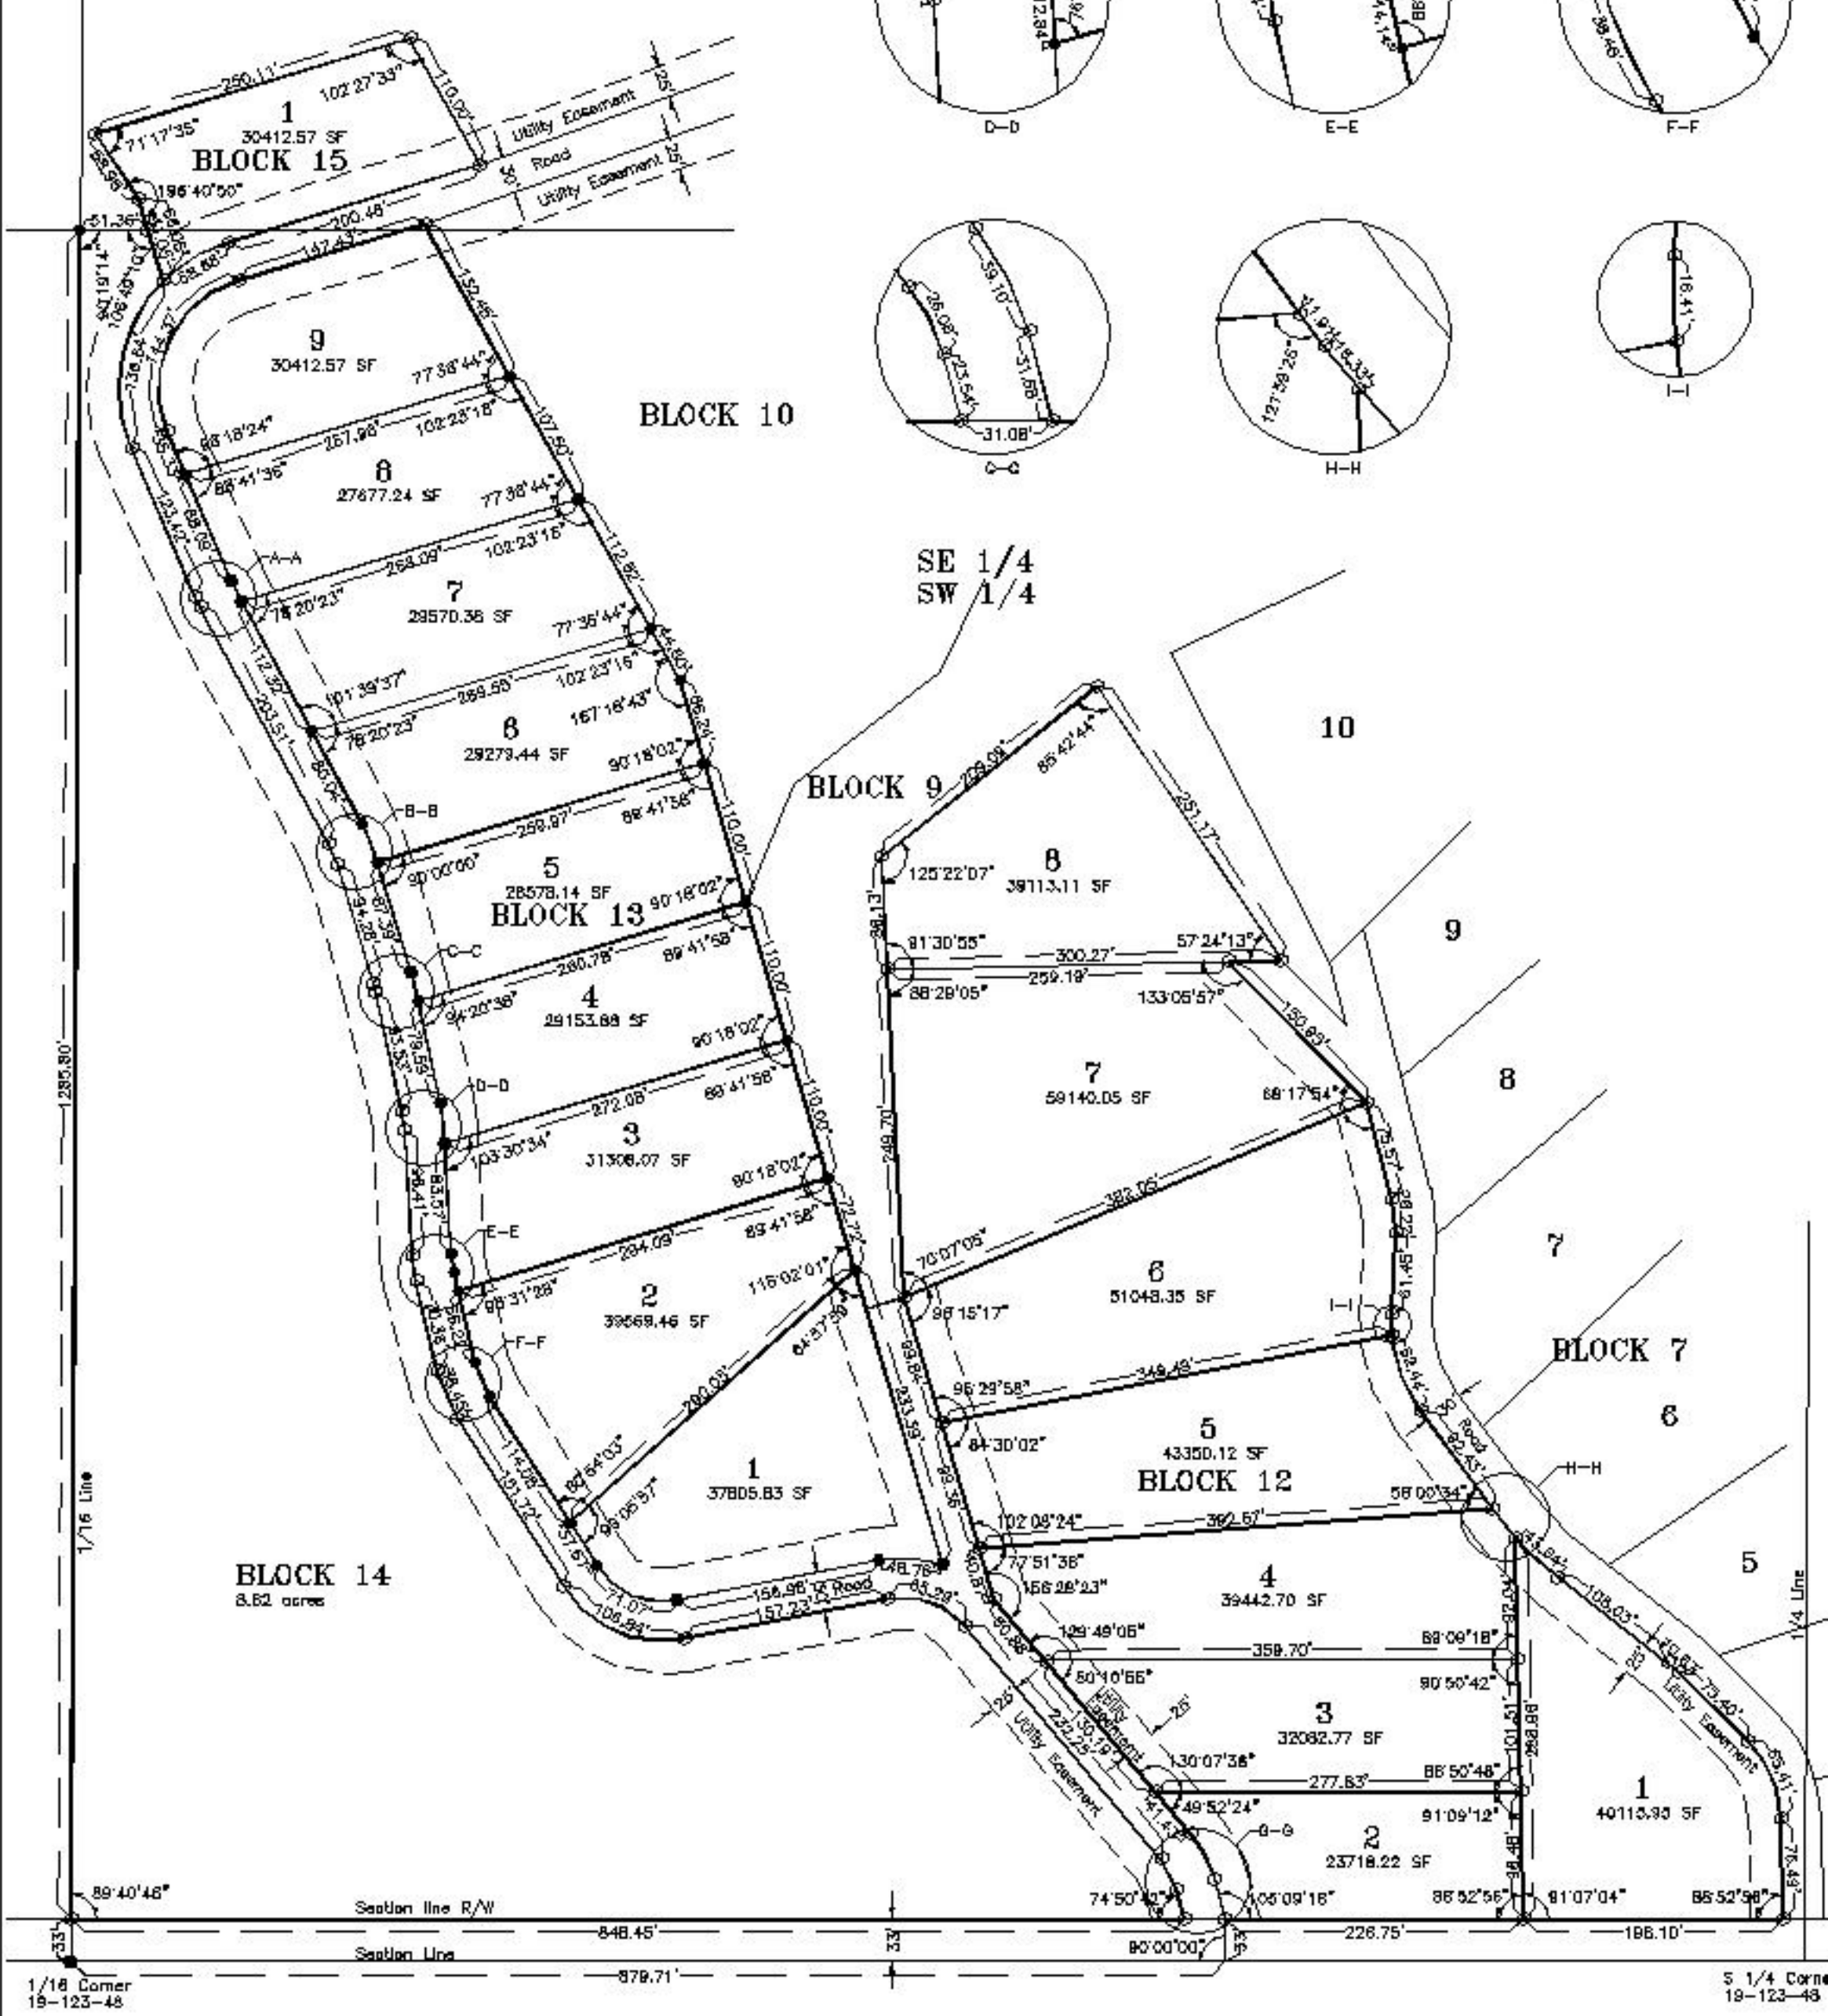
D–D

E–E

F–F

G–G

H–H

I–I

1
30412.57 SF
BLOCK 15

250.11'
102°27'39"
110.00'
71°17'35"
196°40'50"
Utility Easement
30' Road
Utility Easement
25'
25'
200.48'
147.43'
152.46'

9
30412.57 SF
77°38'44"
88°18'24"
267.98'
102°23'18"
107.50'

BLOCK 10

8
27677.24 SF
88°41'36"
77°38'44"
268.09'
102°23'18"
112.82'

7
29570.36 SF
A–A
78°20'23"
77°35'44"

SE 1/4
SW 1/4

101°39'37"
269.55'
102°23'16"
167°18'43"
6
29279.44 SF
78°20'23"
90°18'02"
B–B
259.97'
88°41'58"

BLOCK 9

5
28578.14 SF
90°00'00"
90°18'02"
BLOCK 13
110.00'
C–C
280.78'
89°41'58"

4
29153.88 SF
94°20'38"
90°18'02"
D–D
272.08'
88°41'58"
110.00'

3
31306.07 SF
103°30'34"
90°18'02"
E–E
284.09'
89°41'58"
72.72'

2
39569.46 SF
88°31'28"
116°02'01"
F–F
200.08'
64°37'59"

1
37805.83 SF
88°54'03"
96°05'57"

BLOCK 14
8.82 acres

1285.80'
1/16 Line

156.96' Road
157.23'
48.76'
63.29'
71.07'
106.94'

8
39113.11 SF
125°22'07"
229.09'
85°42'44"
251.17'
36.13'
91°30'55"
300.27'
57°24'13"
259.19'
88°29'05"
133°05'57"
150.69'

10
9
8
7

7
59140.05 SF
249.70'
88°17'54"
382.05'
70°07'05"

6
51048.35 SF
96°15'17"
I–I
349.49'
95°29'58"
84°30'02"

BLOCK 7

5
43350.12 SF
BLOCK 12
6
102°08'24"
362.57'
58°00'34"
H–H
77°51'36"
156°28'23"

4
39442.70 SF
129°49'06"
359.70'
89°09'18"
90°50'42"
50°10'55"
5

3
32082.77 SF
Utility Easement
25'
130°07'36"
277.83'
86°50'48"
49°52'24"
91°09'12"
108.03'
Utility Easement
1/4 Line

1
40113.93 SF

2
23718.22 SF
G–G
74°50'42"
105°09'18"
88°52'56"
91°07'04"
88°52'56"

89°40'46"
Section line R/W
848.45'
33'
226.75'
196.10'
90°00'00"
Section Line
879.71'
33'

1/16 Corner
19–123–48

S 1/4 Corne
19–123–48